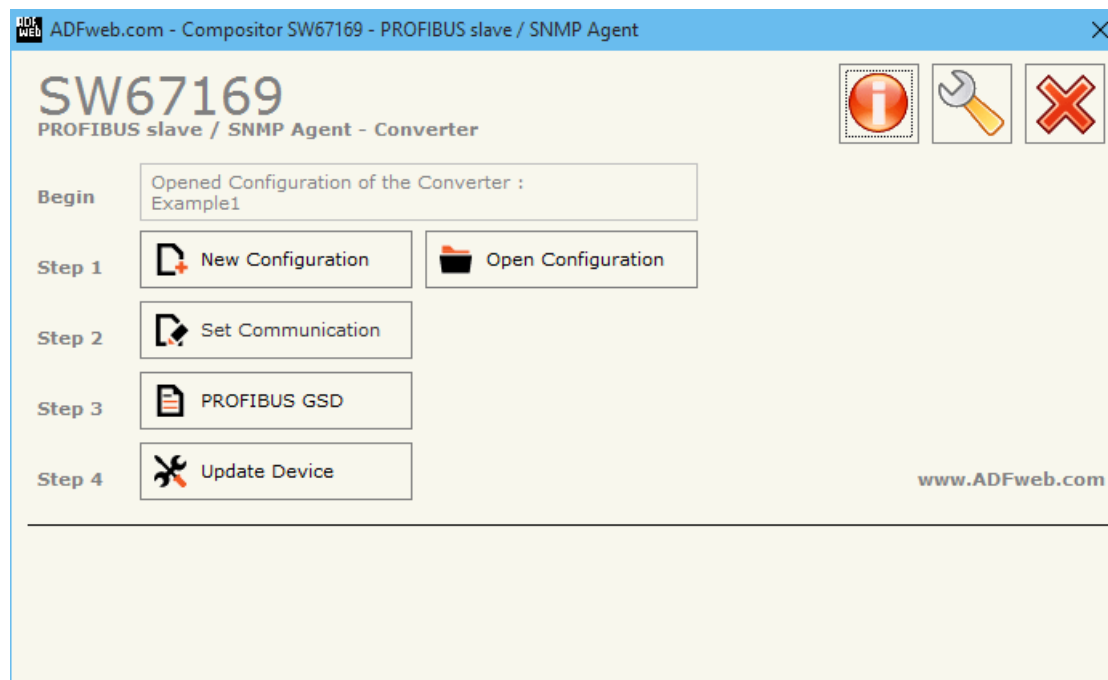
ADF web ADFweb.com - Compositor SW67169 - PROFIBUS slave / SNMP Agent

SW67169
PROFIBUS slave / SNMP Agent - Converter

Begin
Opened Configuration of the Converter :
Example1

Step 1
New Configuration
Open Configuration

Step 2
Set Communication

Step 3
PROFIBUS GSD

Step 4
Update Device

www.ADFweb.com